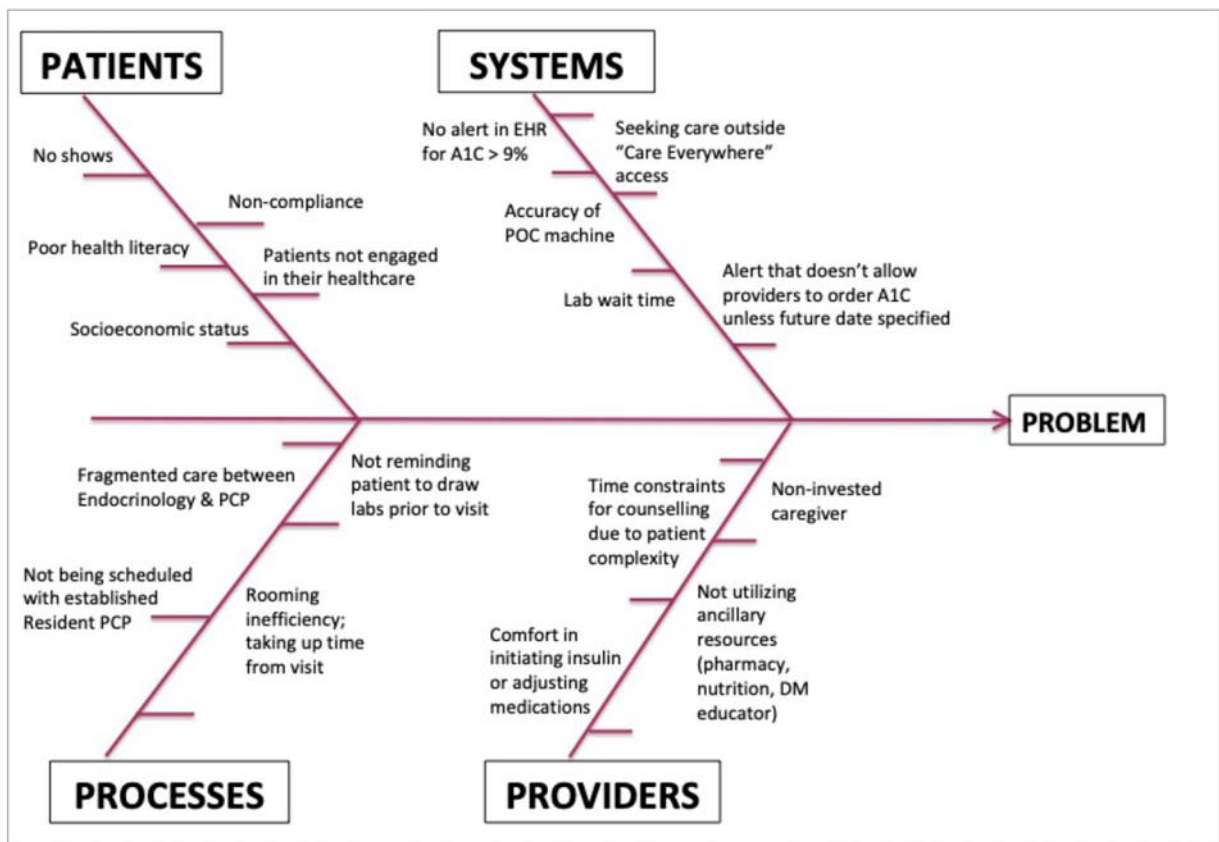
PATIENTS

No shows

Non-compliance

Poor health literacy

Patients not engaged in their healthcare

Socioeconomic status

SYSTEMS

No alert in EHR for A1C > 9%

Seeking care outside "Care Everywhere" access

Accuracy of POC machine

Alert that doesn't allow providers to order A1C unless future date specified

Lab wait time

PROBLEM

Fragmented care between Endocrinology & PCP

Not reminding patient to draw labs prior to visit

Not being scheduled with established Resident PCP

Rooming inefficiency; taking up time from visit

PROCESSES

Time constraints for counselling due to patient complexity

Non-invested caregiver

Not utilizing ancillary resources (pharmacy, nutrition, DM educator)

Comfort in initiating insulin or adjusting medications

PROVIDERS